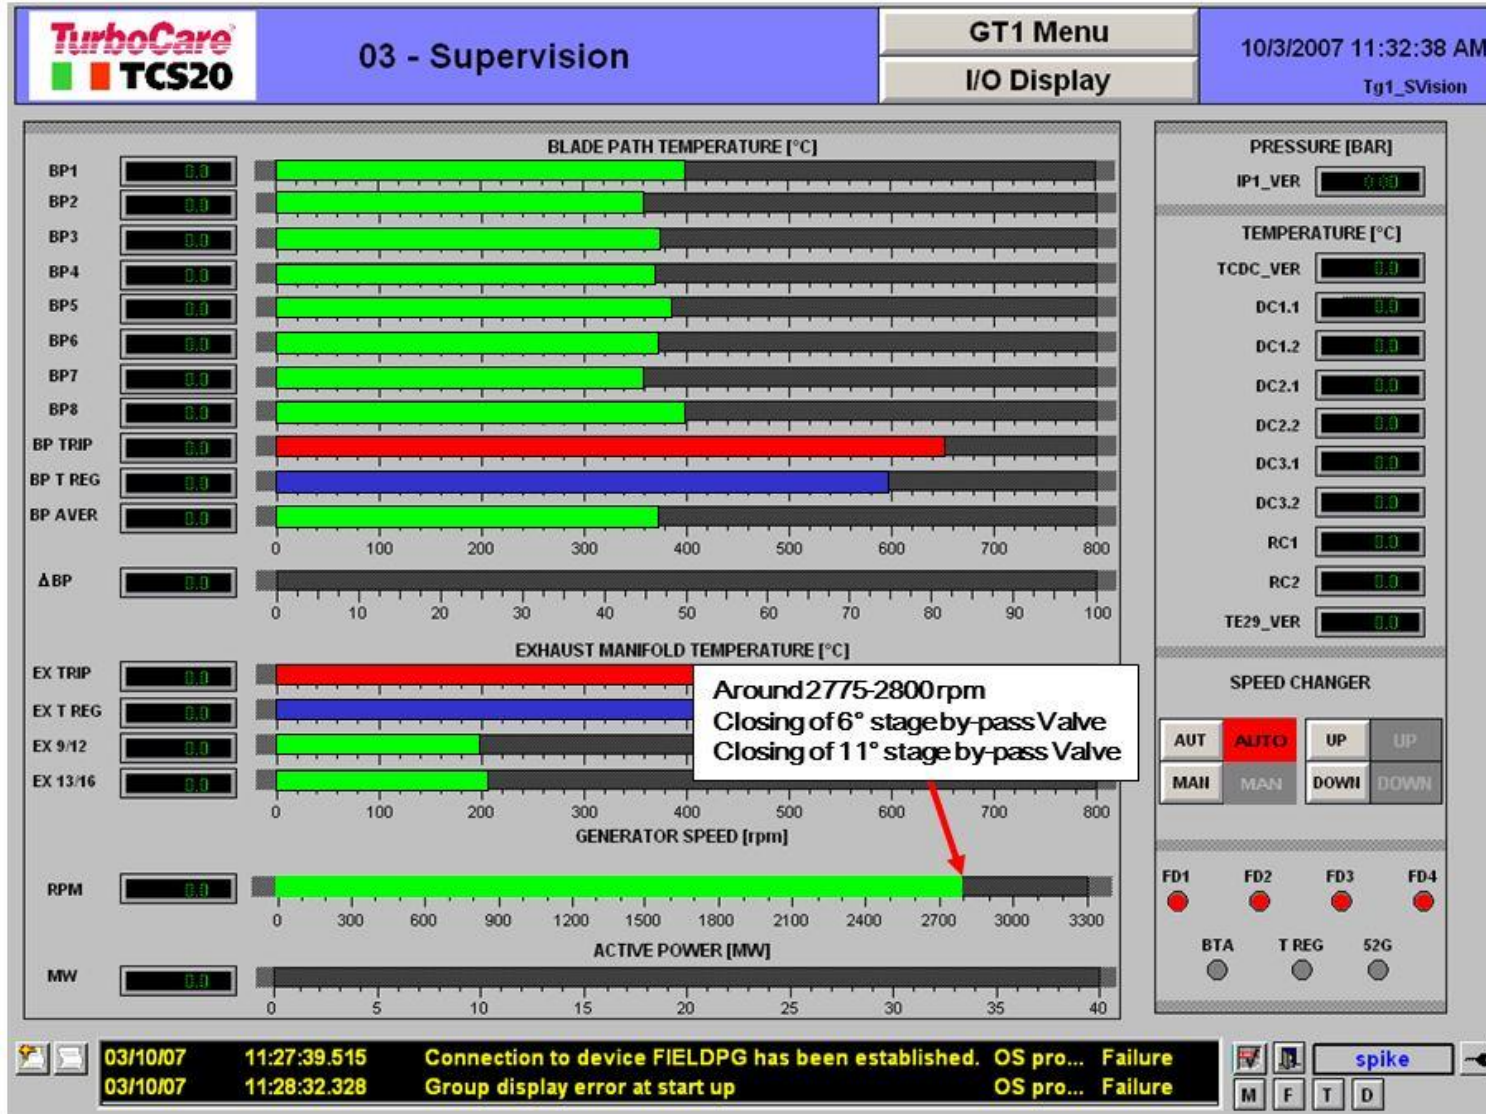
TurboCare TCS20

03 - Supervision

GT1 Menu

I/O Display

10/3/2007 11:32:38 AM

Tg1_SVision

BLADE PATH TEMPERATURE [°C]

BP1 0.0
BP2 0.0
BP3 0.0
BP4 0.0
BP5 0.0
BP6 0.0
BP7 0.0
BP8 0.0
BP TRIP 0.0
BP T REG 0.0
BP AVER 0.0

0 100 200 300 400 500 600 700 800

ΔBP 0.0

0 10 20 30 40 50 60 70 80 90 100

EXHAUST MANIFOLD TEMPERATURE [°C]

EX TRIP 0.0
EX T REG 0.0
EX 9/12 0.0
EX 13/16 0.0

Around 2775-2800 rpm
Closing of 6° stage by-pass Valve
Closing of 11° stage by-pass Valve

0 100 200 300 400 500 600 700 800

GENERATOR SPEED [rpm]

RPM 0.0

0 300 600 900 1200 1500 1800 2100 2400 2700 3000 3300

ACTIVE POWER [MW]

MW 0.0

0 5 10 15 20 25 30 35 40

PRESSURE [BAR]

IP1_VER 0.00

TEMPERATURE [°C]

TCDC_VER 0.0
DC1.1 0.0
DC1.2 0.0
DC2.1 0.0
DC2.2 0.0
DC3.1 0.0
DC3.2 0.0
RC1 0.0
RC2 0.0
TE29_VER 0.0

SPEED CHANGER

AUT AUTO UP UP
MAN MAN DOWN DOWN

FD1 FD2 FD3 FD4

BTA T REG 52G

03/10/07 11:27:39.515 Connection to device FIELDPG has been established. OS pro... Failure
03/10/07 11:28:32.328 Group display error at start up OS pro... Failure

spike

M F T D